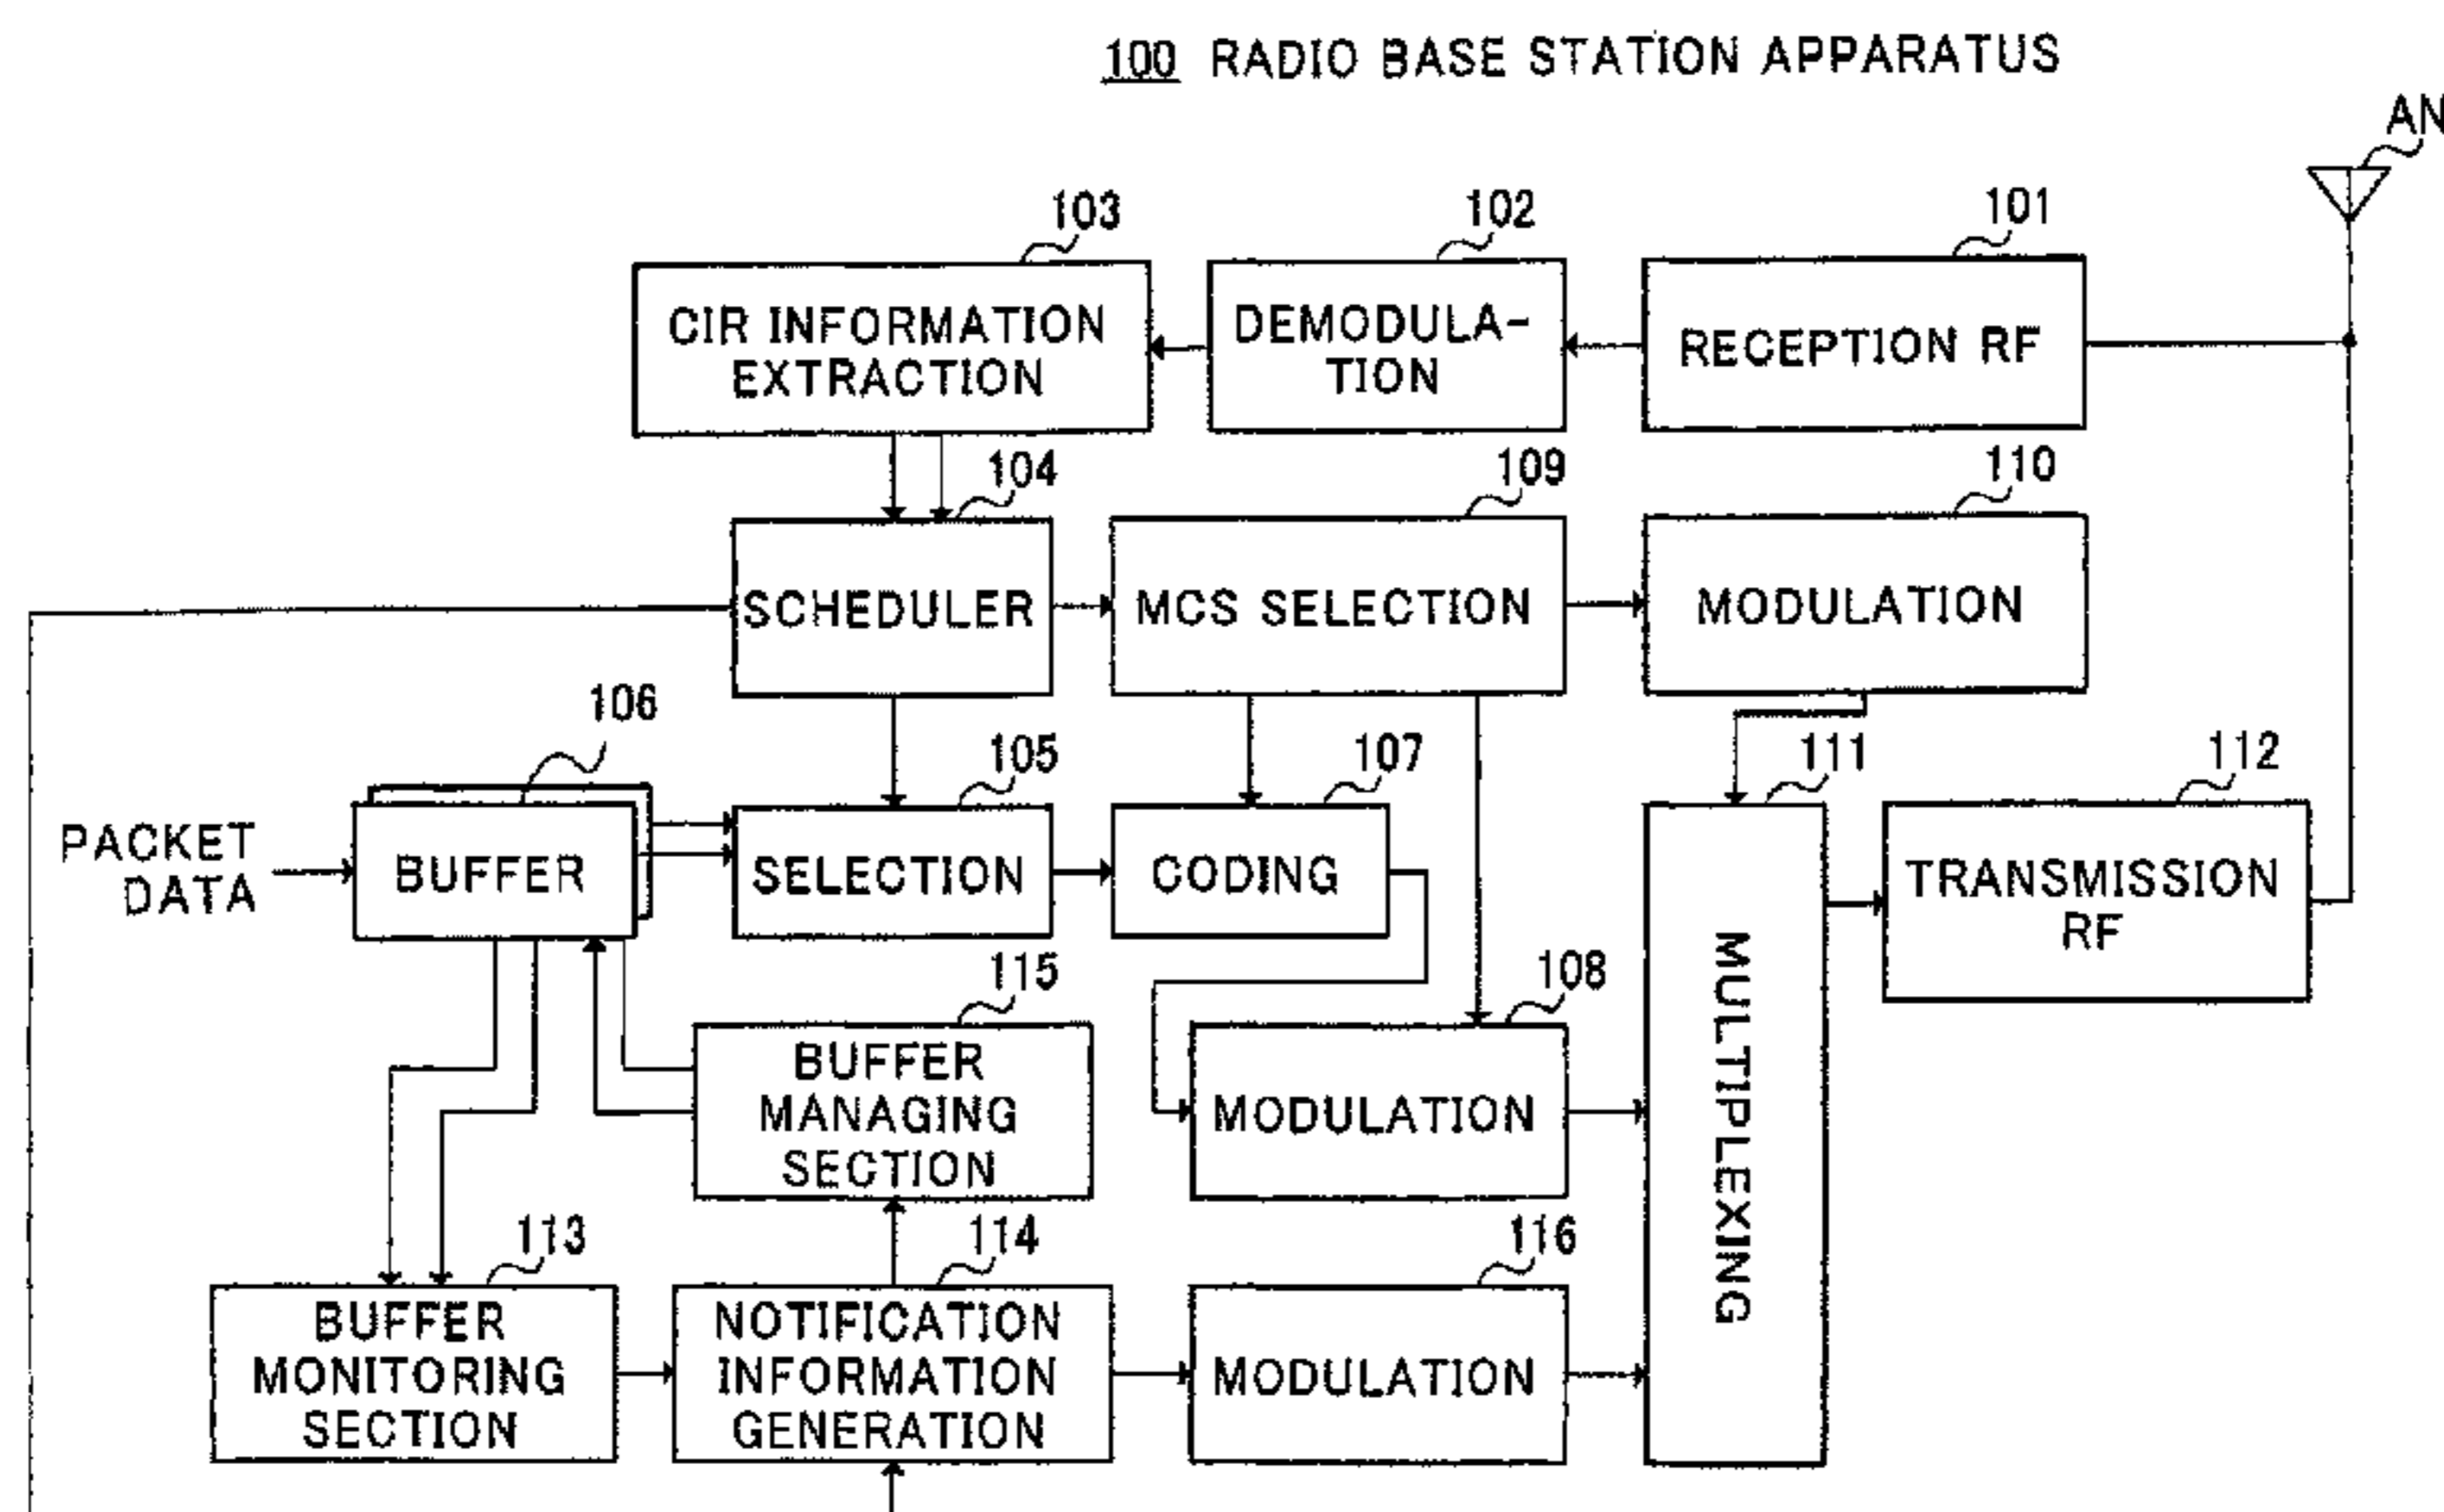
100 RADIO BASE STATION APPARATUS

AN

103
CIR INFORMATION EXTRACTION

102
DEMODULATION

101
RECEPTION RF

104
SCHEDULER

109
MCS SELECTION

110
MODULATION

106
PACKET DATA

BUFFER

105
SELECTION

107
CODING

111
MULTIPLEXING

112
TRANSMISSION RF

115
BUFFER MANAGING SECTION

108
MODULATION

113
BUFFER MONITORING SECTION

114
NOTIFICATION INFORMATION GENERATION

116
MODULATION